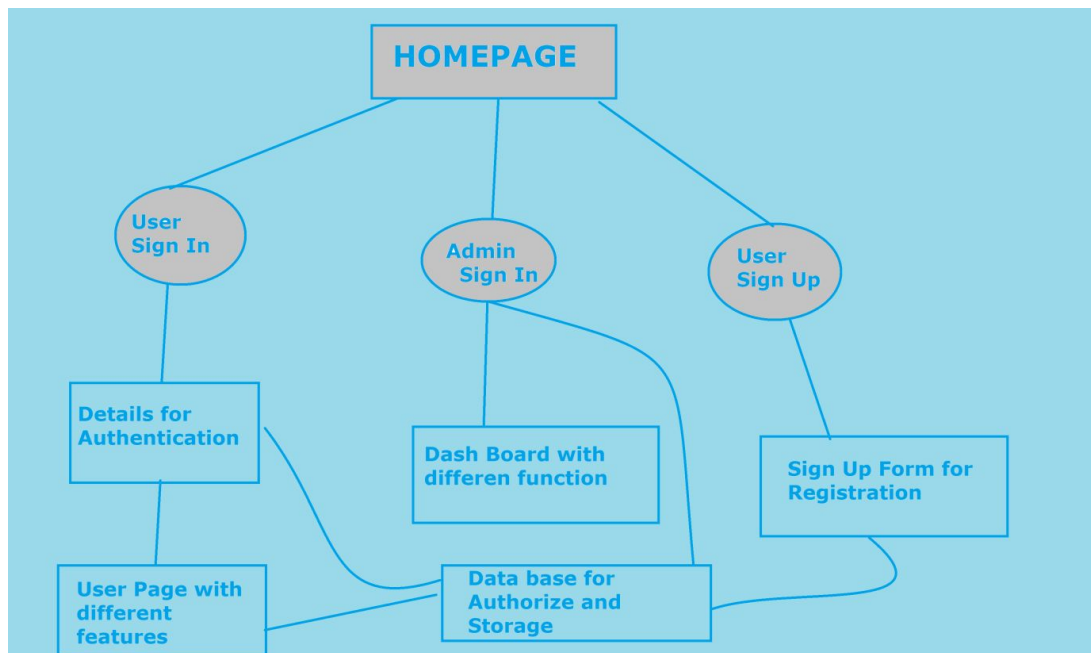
HOMEPAGE

User Sign In

Admin Sign In

User Sign Up

Details for Authentication

Dash Board with differen function

Sign Up Form for Registration

User Page with different features

Data base for Authorize and Storage